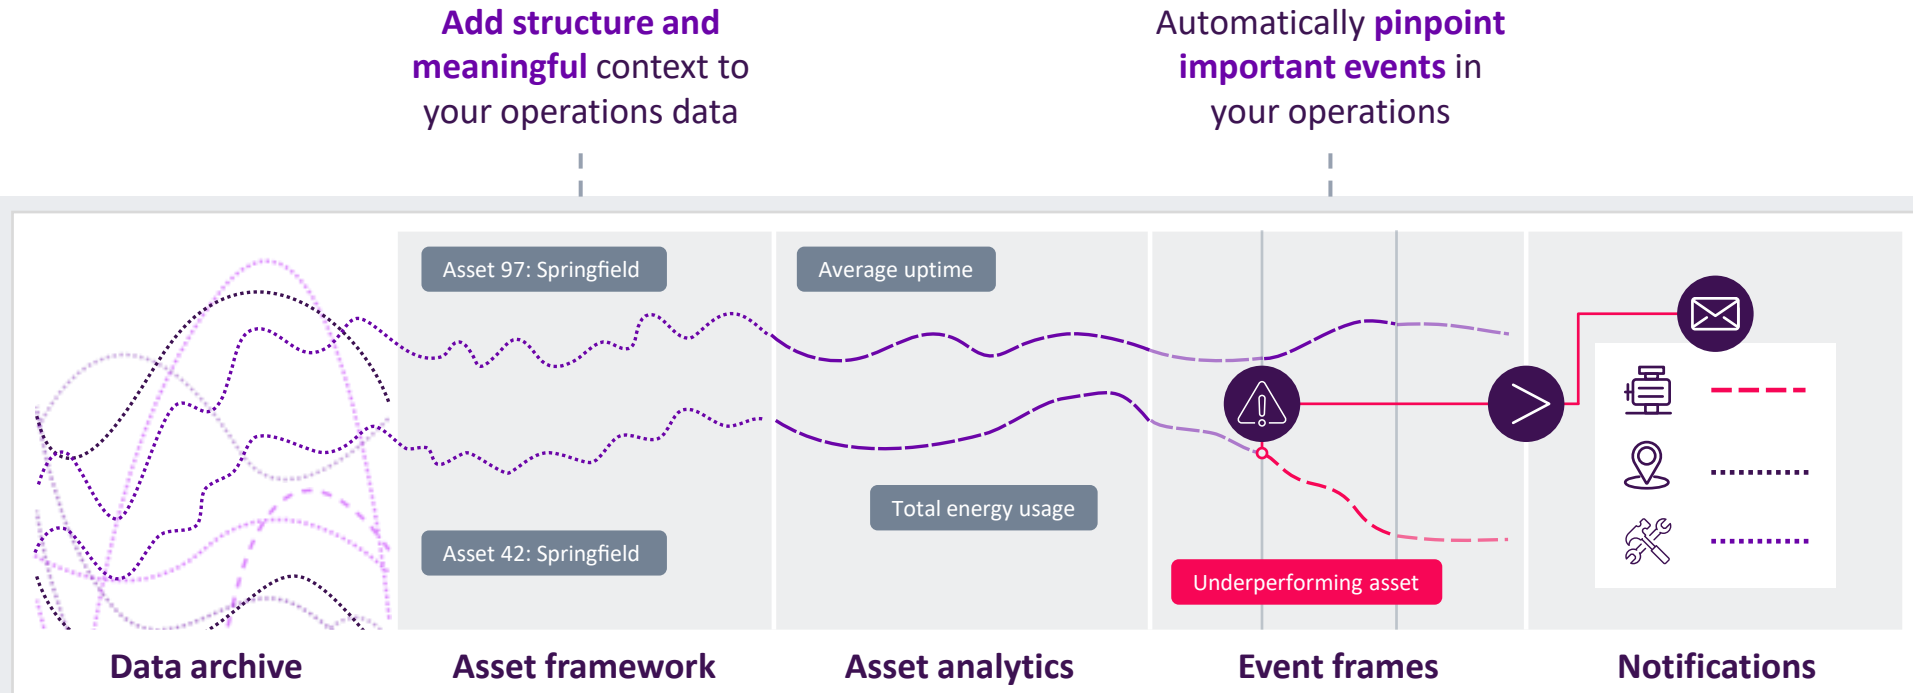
Add structure and meaningful context to your operations data

Automatically pinpoint important events in your operations

Asset 97: Springfield

Average uptime

Total energy usage

Asset 42: Springfield

Underperforming asset

Data archive

Asset framework

Asset analytics

Event frames

Notifications